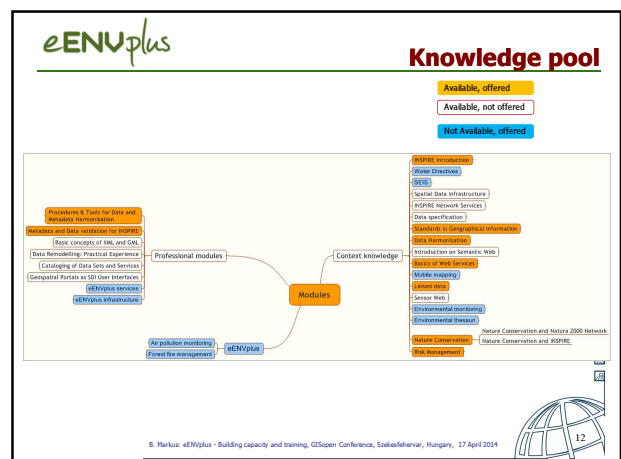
eENVplus

Knowledge pool

Available, offered

Available, not offered

Not Available, offered

Procedures & Tools for Data and Metadata Harmonisation

Metadata and Data validation for INSPIRE

Basic concepts of XML and GML

Data Remodelling: Practical Experience

Cataloging of Data Sets and Services

Geospatial Portals as SDI User Interfaces

eENVplus services

eENVplus infrastructure

Professional modules

Modules

Context knowledge

INSPIRE Introduction

Water Directives

SEIS

Spatial Data Infrastructure

INSPIRE Network Services

Data specification

Standards in Geographical information

Data Harmonisation

Introduction on Semantic Web

Basics of Web Services

Mobile mapping

Linked data

Sensor Web

Environmental monitoring

Environmental thesauri

Nature Conservation and Natura 2000 Network

Nature Conservation and INSPIRE

Nature Conservation

Risk Management

Air pollution monitoring

Forest fire management

eENVplus

B. Markus: eENVplus - Building capacity and training, GISopen Conference, Szekesfehervar, Hungary, 17 April 2014

12